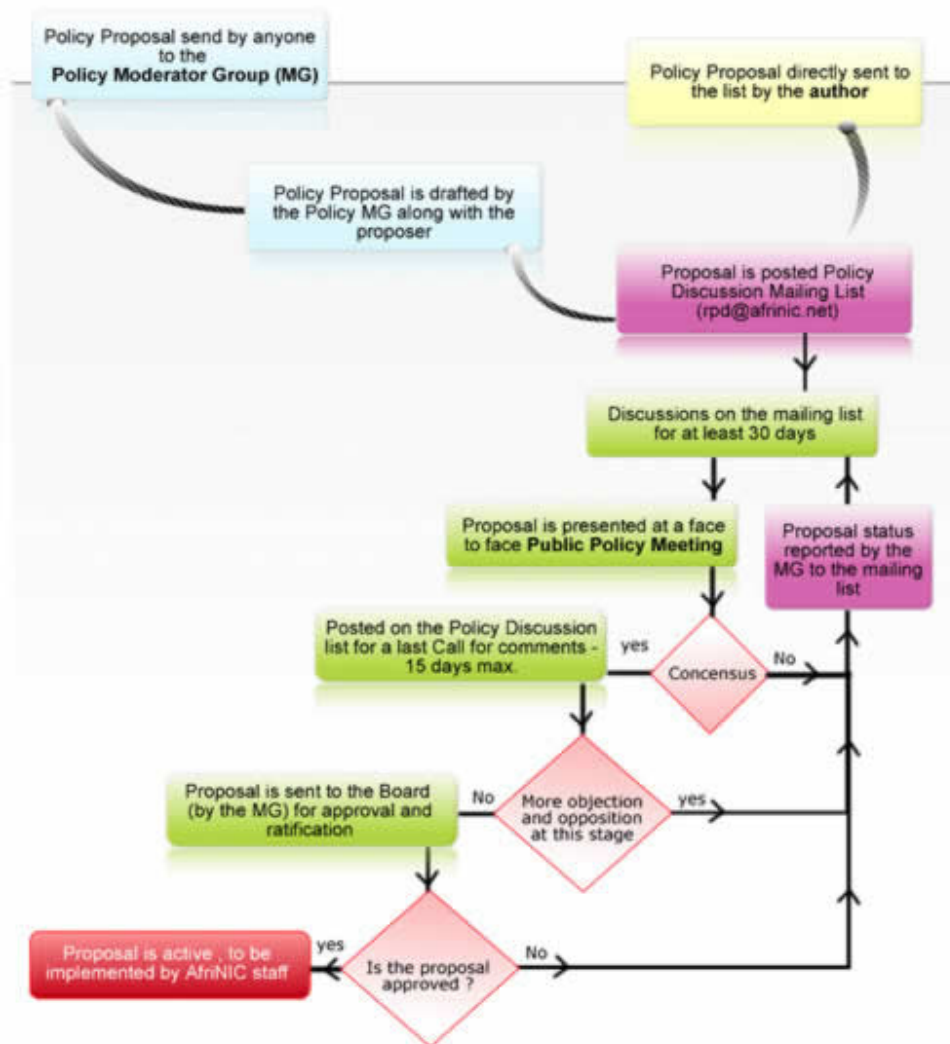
Policy Proposal send by anyone to the **Policy Moderator Group (MG)**

Policy Proposal directly sent to the list by the **author**

Policy Proposal is drafted by the Policy MG along with the proposer

Proposal is posted Policy Discussion Mailing List (rpd@afrinic.net)

Discussions on the mailing list for at least 30 days

Proposal is presented at a face to face **Public Policy Meeting**

Proposal status reported by the MG to the mailing list

Posted on the Policy Discussion list for a last Call for comments - 15 days max.

yes

Concensus

No

Proposal is sent to the Board (by the MG) for approval and ratification

No

More objection and opposition at this stage

yes

Proposal is active , to be implemented by AfriNIC staff

yes

Is the proposal approved ?

No